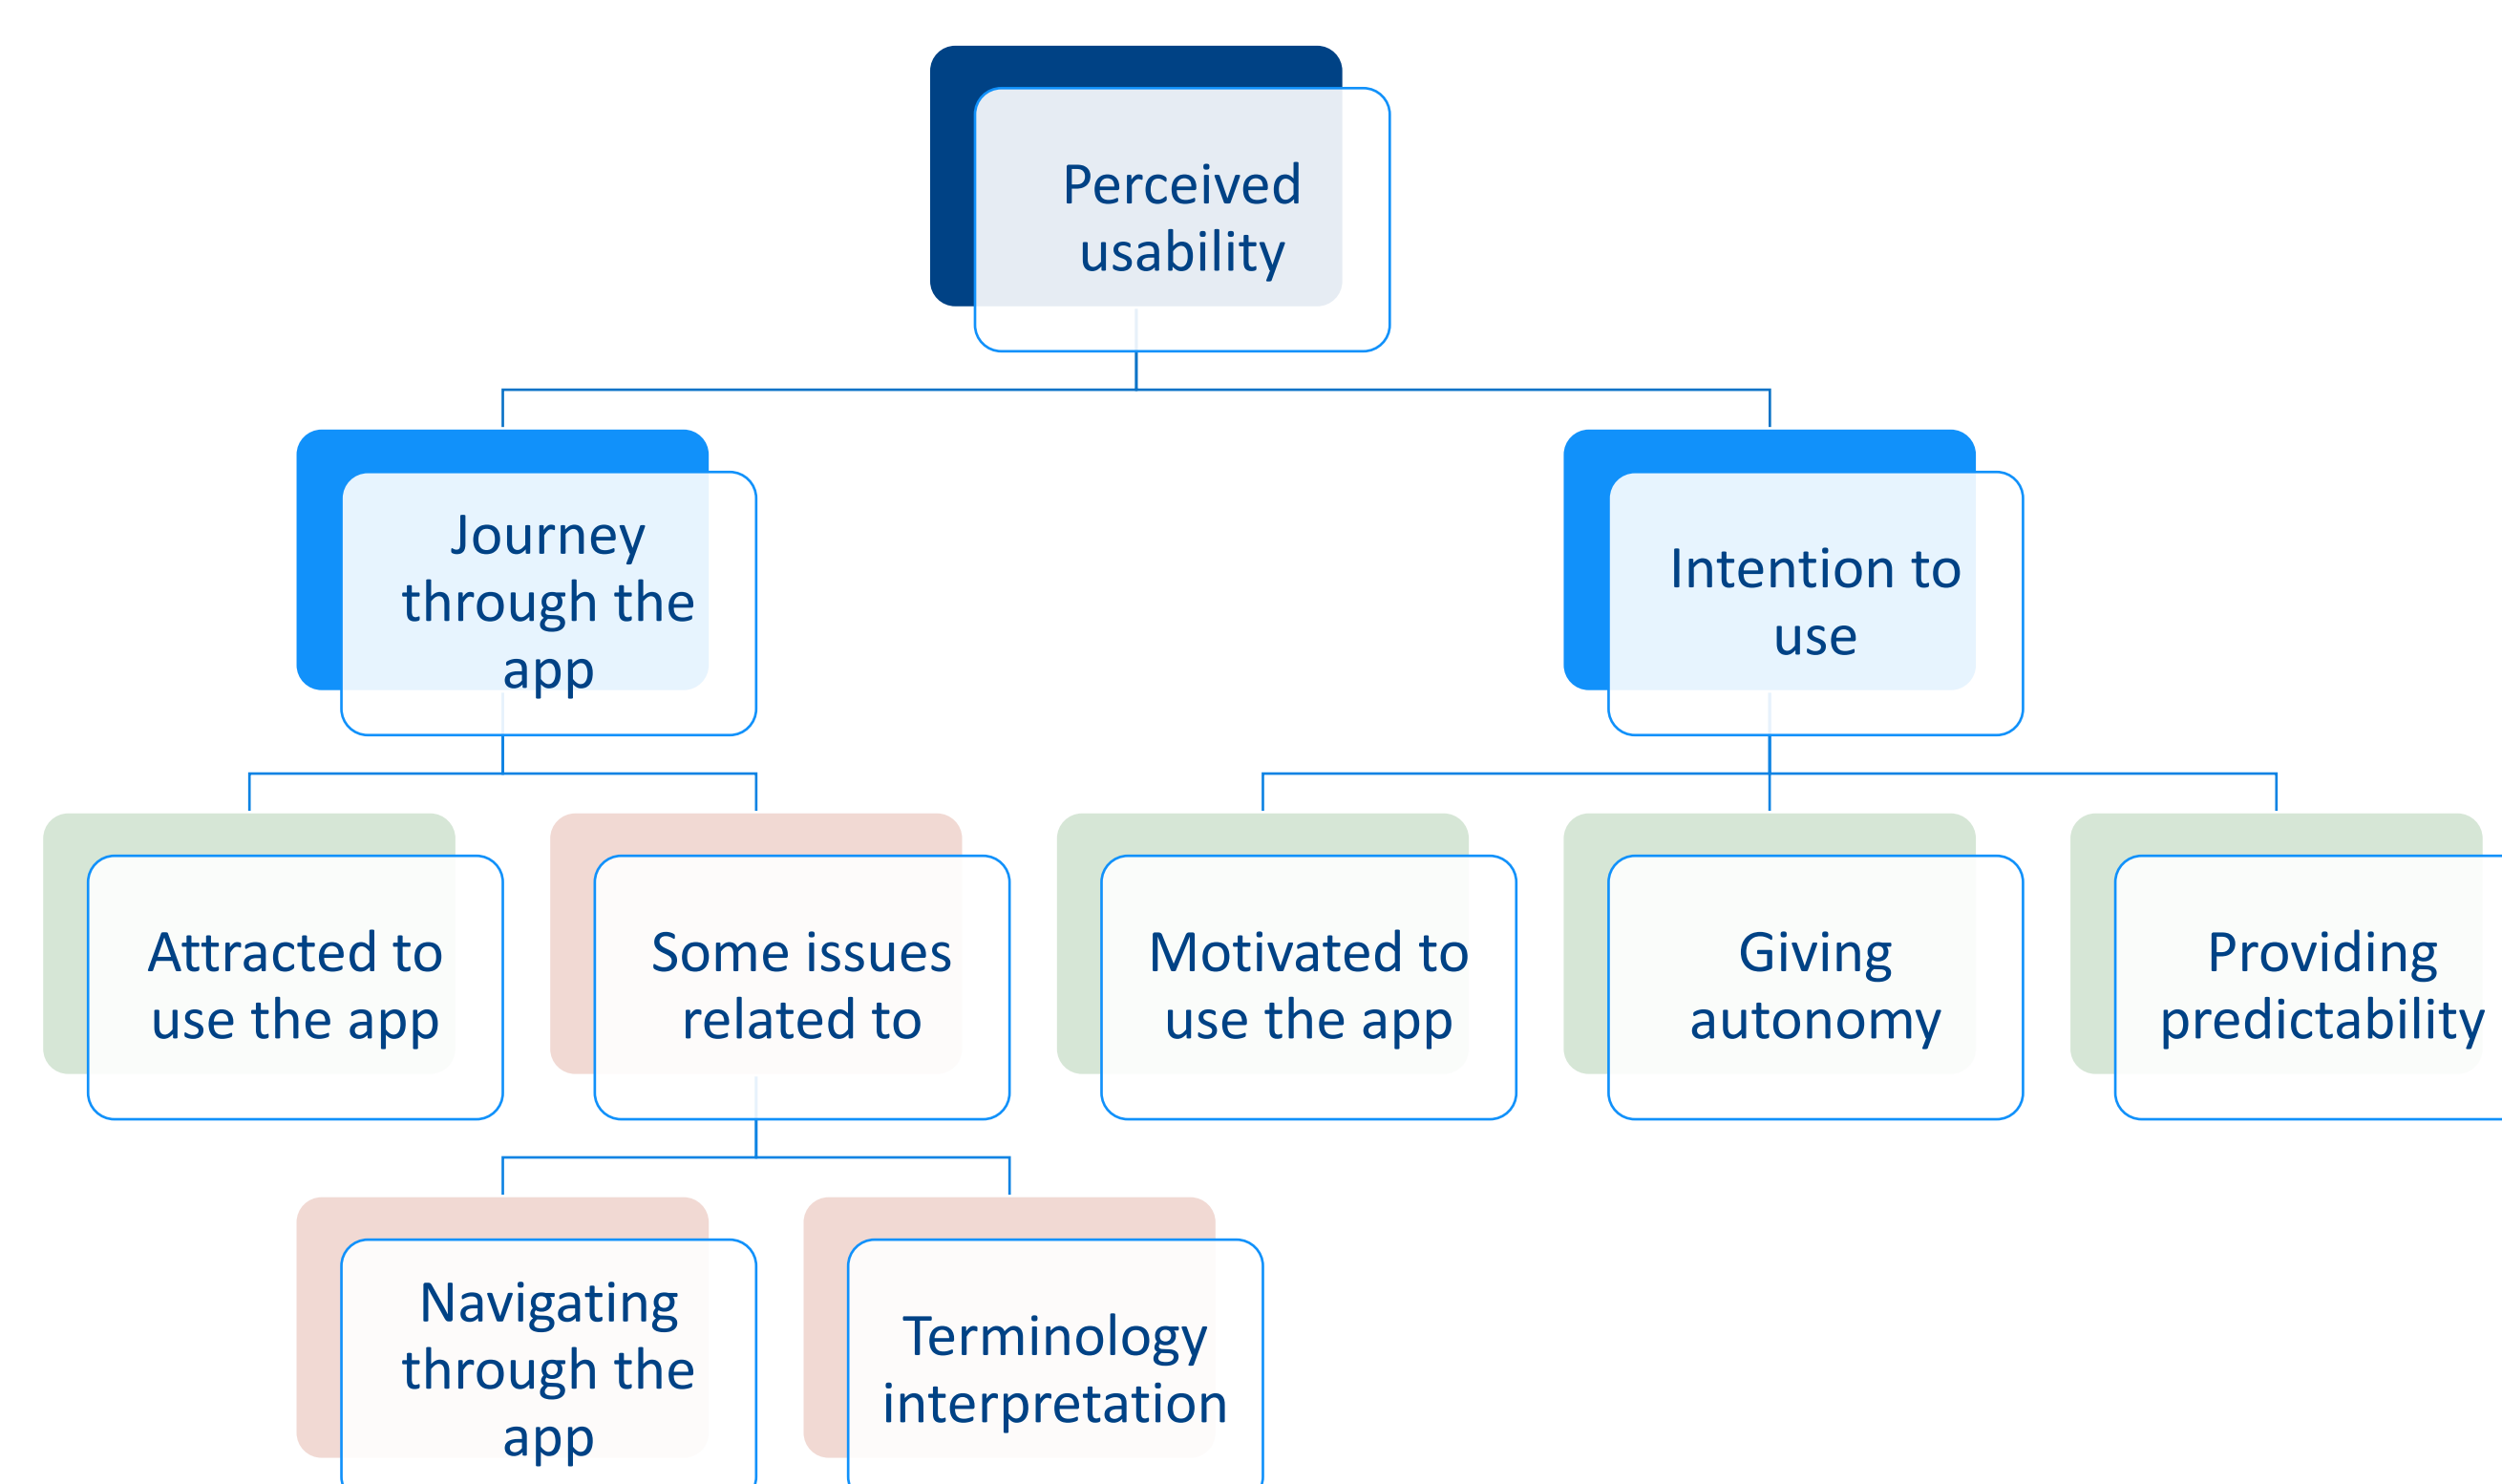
Perceived usability

Journey through the app

Intention to use

Attracted to use the app

Some issues related to

Motivated to use the app

Giving autonomy

Providing predictability

Navigating through the app

Terminology interpretation